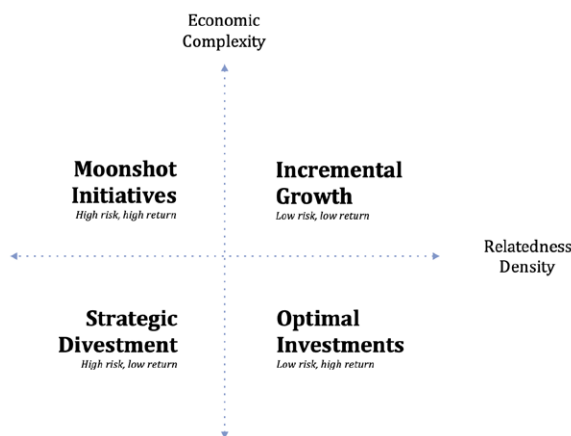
Economic Complexity

Moonshot Initiatives
High risk, high return

Incremental Growth
Low risk, low return

Relatedness Density

Strategic Divestment
High risk, low return

Optimal Investments
Low risk, high return